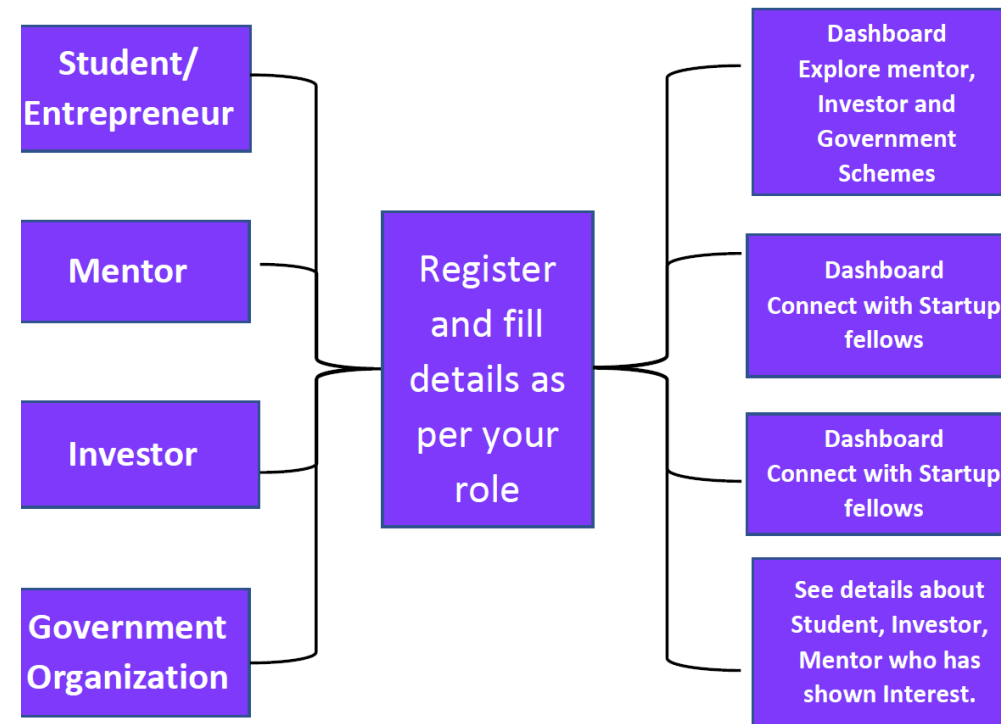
Student/ Entrepreneur

Mentor

Investor

Government Organization

Register and fill details as per your role

Dashboard Explore mentor, Investor and Government Schemes

Dashboard Connect with Startup fellows

Dashboard Connect with Startup fellows

See details about Student, Investor, Mentor who has shown Interest.